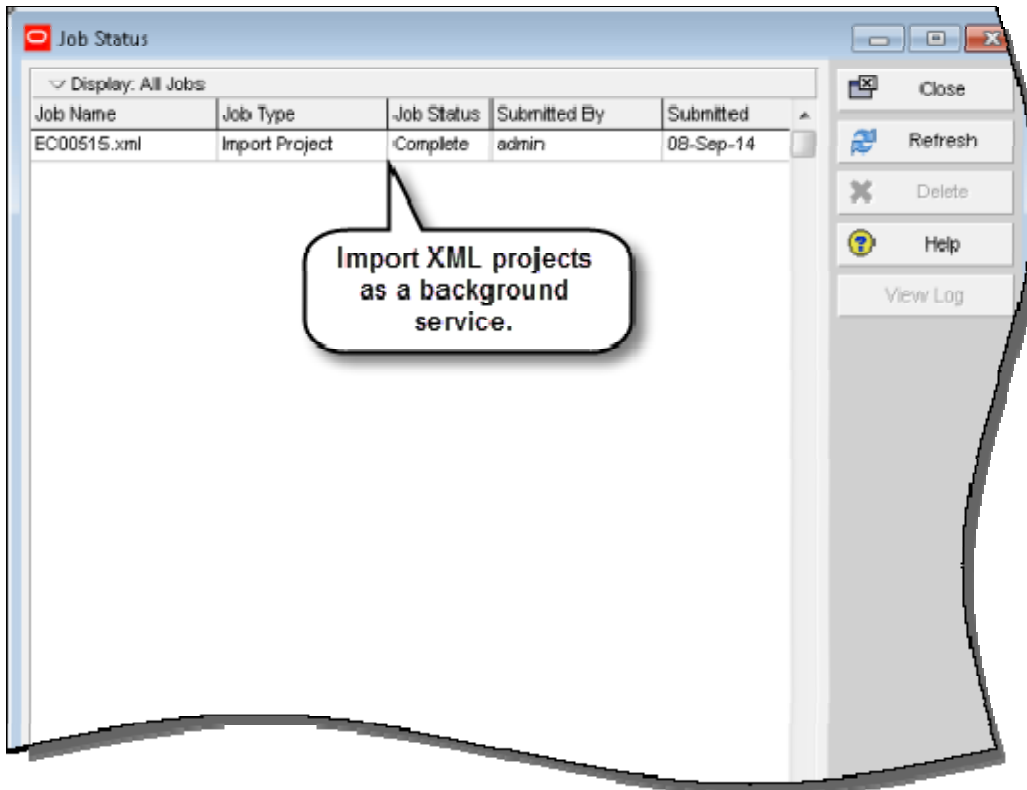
Job Status

Display: All Jobs

| Job Name | Job Type | Job Status | Submitted By | Submitted |
|---|---|---|---|---|
| EC00515.xml | Import Project | Complete | admin | 08-Sep-14 |

Import XML projects as a background service.

Close

Refresh

Delete

Help

View Log